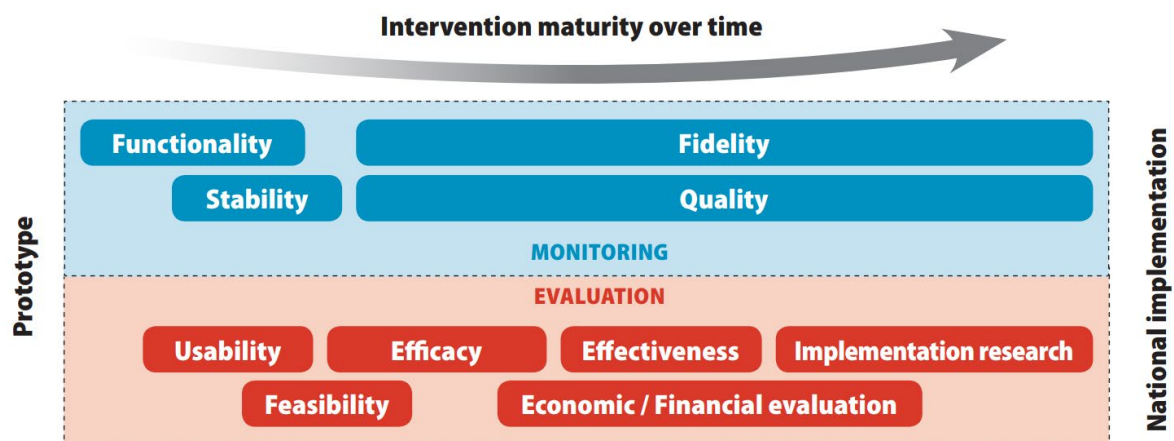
Intervention maturity over time

Prototype

Functionality

Fidelity

Stability

Quality

MONITORING

EVALUATION

Usability

Efficacy

Effectiveness

Implementation research

Feasibility

Economic / Financial evaluation

National implementation